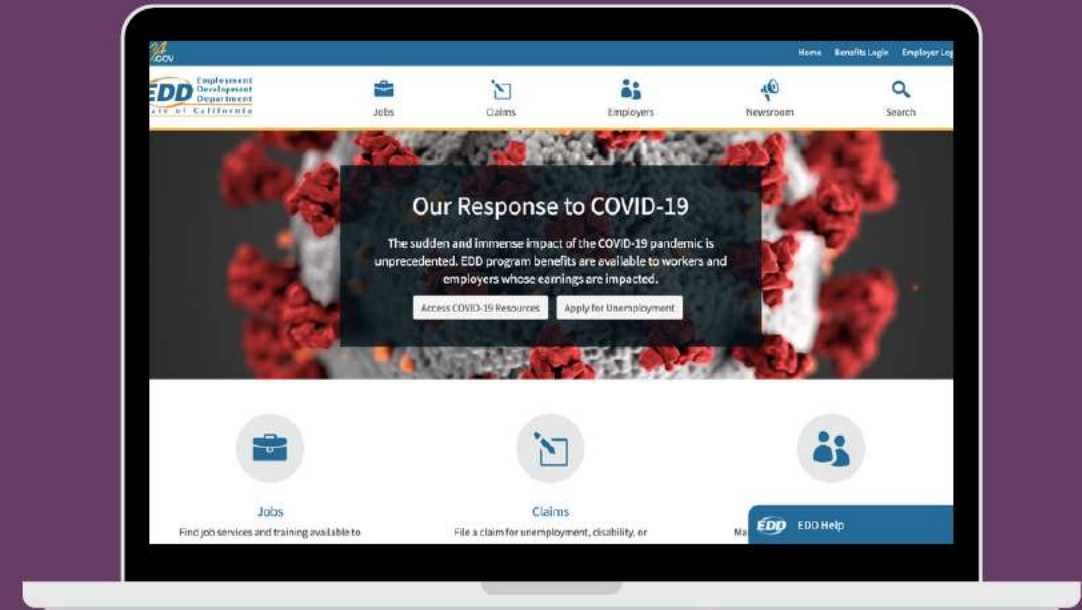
CA.GOV

Home Benefits Login Employer Log

EDD Employment Development Department State of California

Jobs

Claims

Employers

Newsroom

Search

Our Response to COVID-19

The sudden and immense impact of the COVID-19 pandemic is unprecedented. EDD program benefits are available to workers and employers whose earnings are impacted.

Access COVID-19 Resources

Apply for Unemployment

Jobs

Find job services and training available to

Claims

File a claim for unemployment, disability, or

Ma

EDD EDD Help